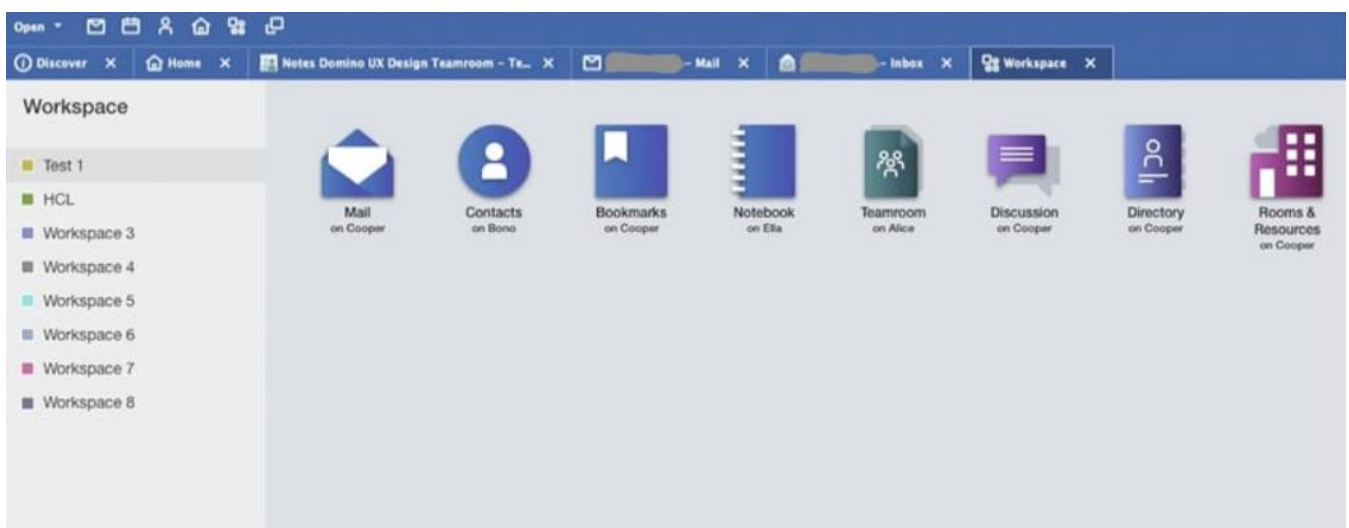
Open

Discover ×
Home ×
Notes Domino UX Design Teamroom - Te... ×
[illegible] - Mail ×
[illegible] - Inbox ×
Workspace ×

Workspace

Test 1
HCL
Workspace 3
Workspace 4
Workspace 5
Workspace 6
Workspace 7
Workspace 8

Mail
on Cooper

Contacts
on Bono

Bookmarks
on Cooper

Notebook
on Ella

Teamroom
on Alice

Discussion
on Cooper

Directory
on Cooper

Rooms & Resources
on Cooper